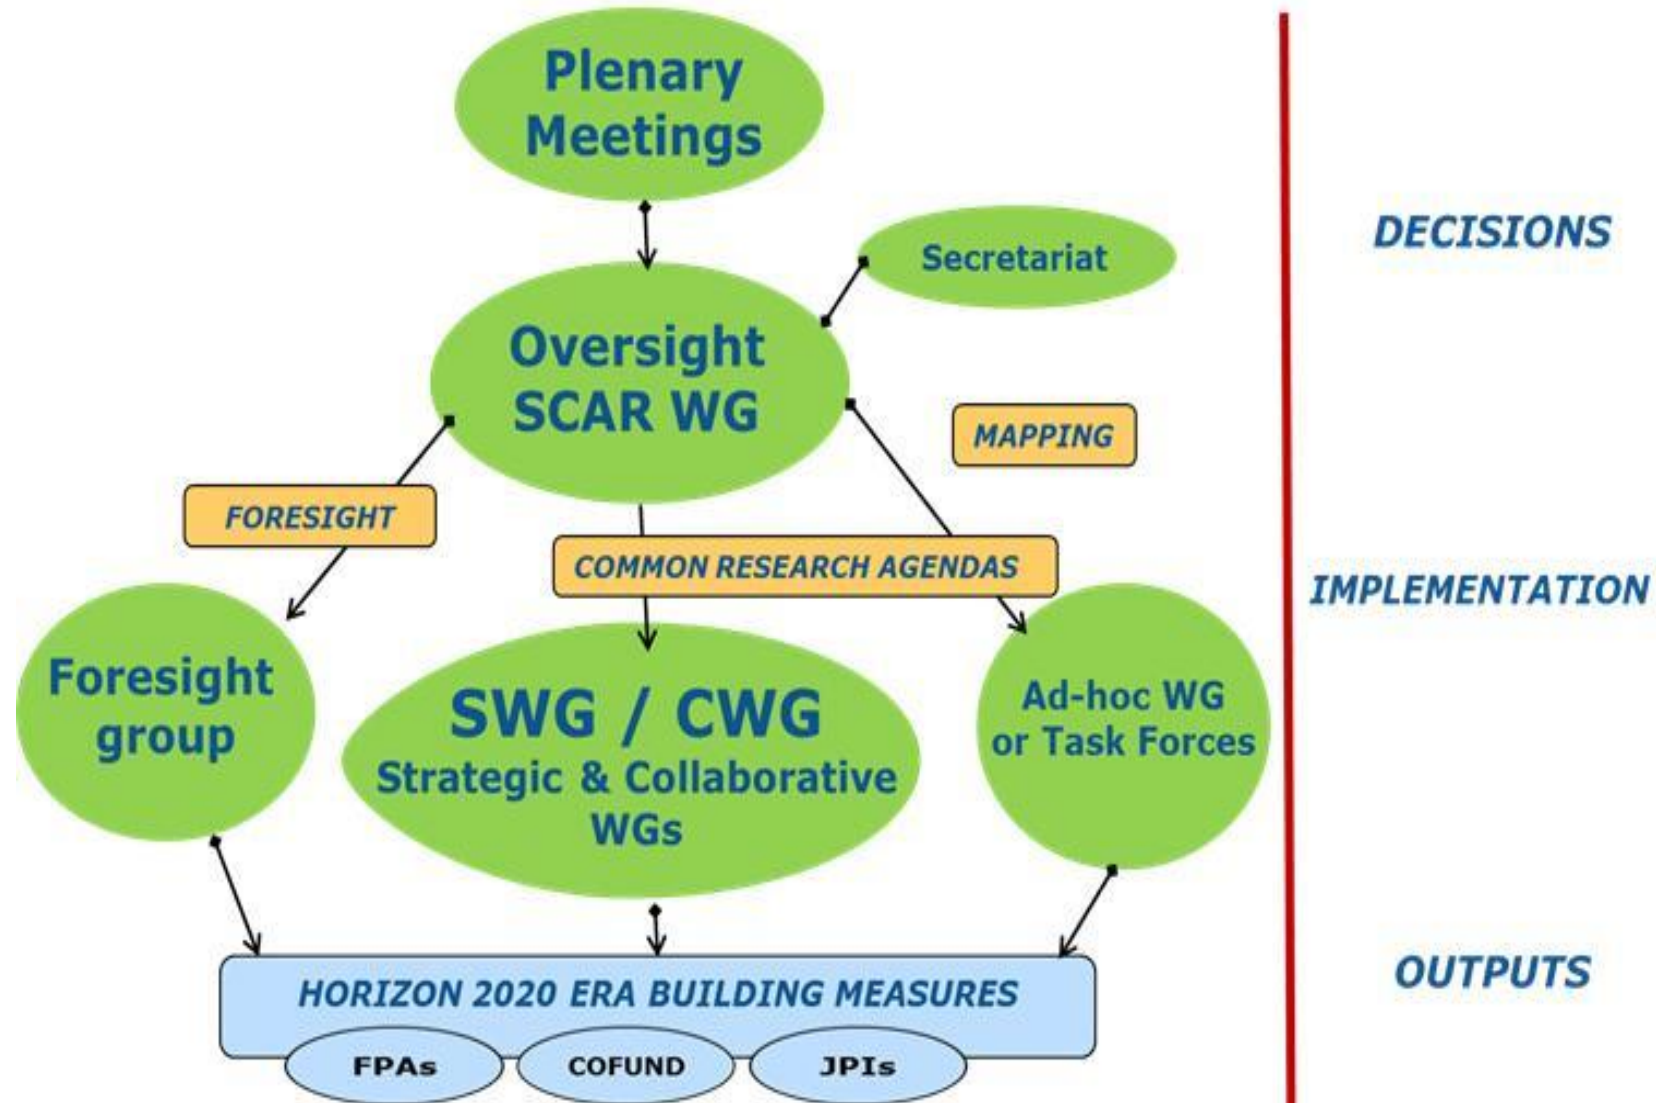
Plenary Meetings

Secretariat

Oversight SCAR WG

MAPPING

FORESIGHT

COMMON RESEARCH AGENDAS

Foresight group

SWG / CWG
Strategic & Collaborative WGs

Ad-hoc WG or Task Forces

HORIZON 2020 ERA BUILDING MEASURES

FPAs

COFUND

JPIs

DECISIONS

IMPLEMENTATION

OUTPUTS